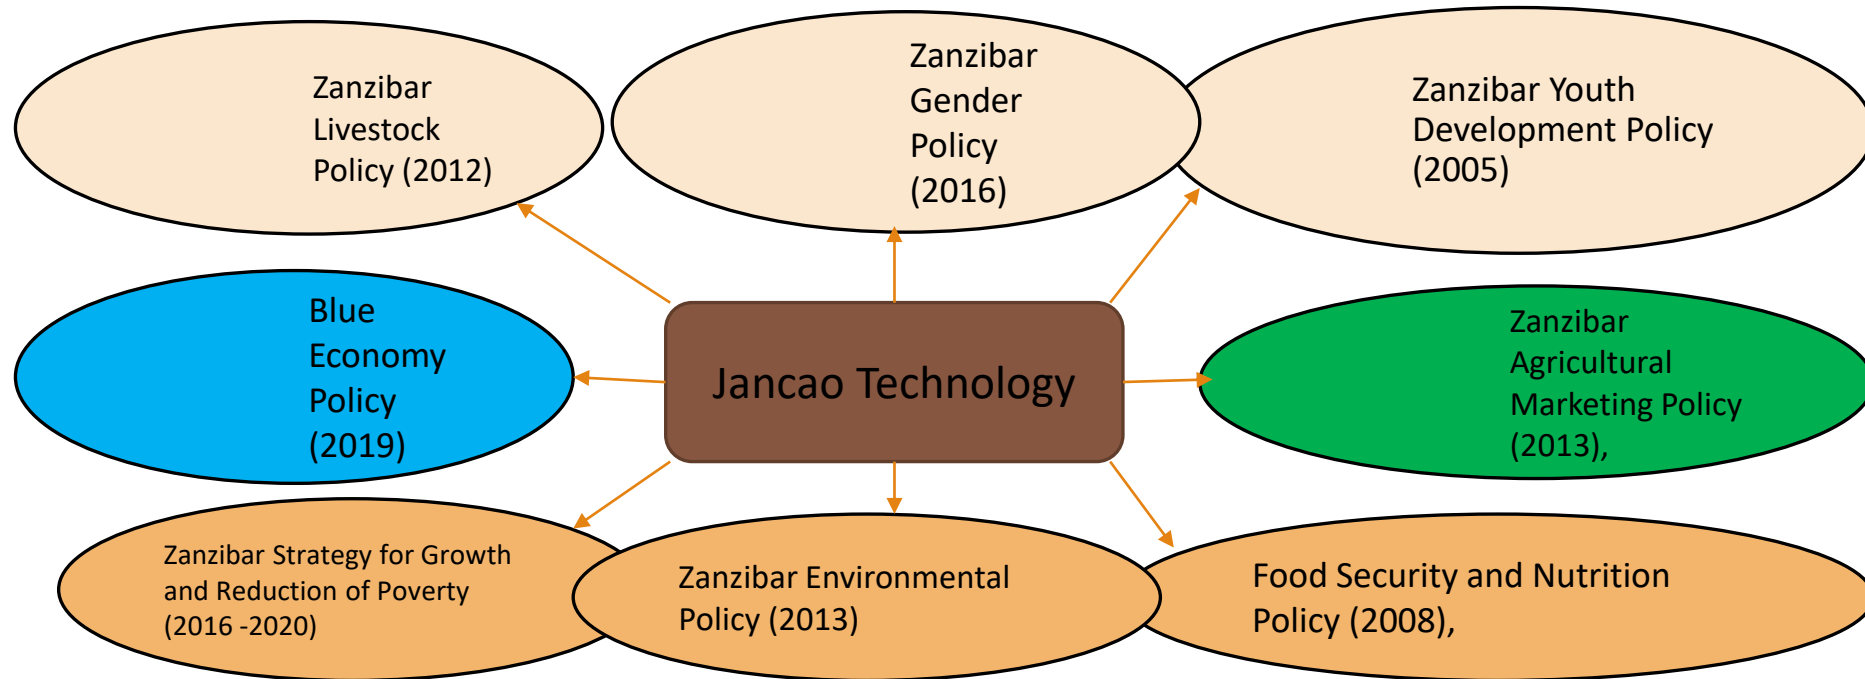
Zanzibar Livestock Policy (2012)

Zanzibar Gender Policy (2016)

Zanzibar Youth Development Policy (2005)

Blue Economy Policy (2019)

Jancao Technology

Zanzibar Agricultural Marketing Policy (2013),

Zanzibar Strategy for Growth and Reduction of Poverty (2016 -2020)

Zanzibar Environmental Policy (2013)

Food Security and Nutrition Policy (2008),